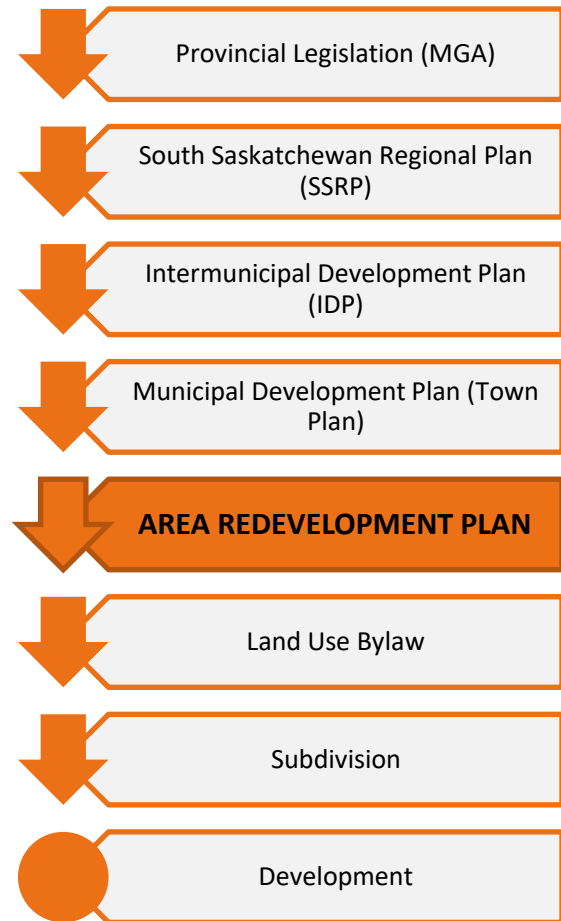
Provincial Legislation (MGA)

South Saskatchewan Regional Plan (SSRP)

Intermunicipal Development Plan (IDP)

Municipal Development Plan (Town Plan)

AREA REDEVELOPMENT PLAN

Land Use Bylaw

Subdivision

Development